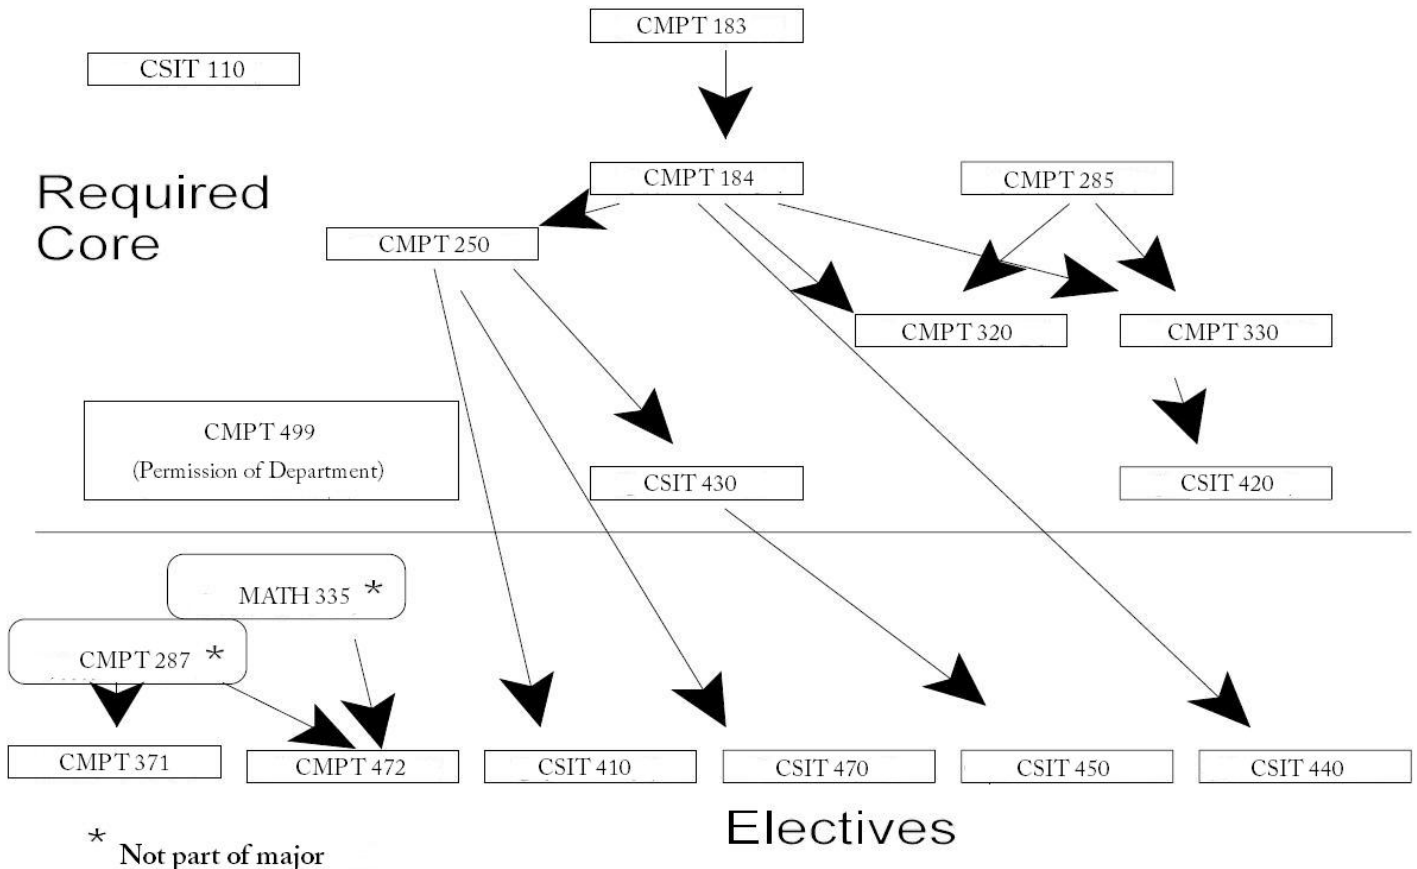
CMPT 183

CSIT 110

Required Core

CMPT 184

CMPT 285

CMPT 250

CMPT 320

CMPT 330

CMPT 499
(Permission of Department)

CSIT 430

CSIT 420

MATH 335 *

CMPT 287 *

CMPT 371

CMPT 472

CSIT 410

CSIT 470

CSIT 450

CSIT 440

Electives

* Not part of major